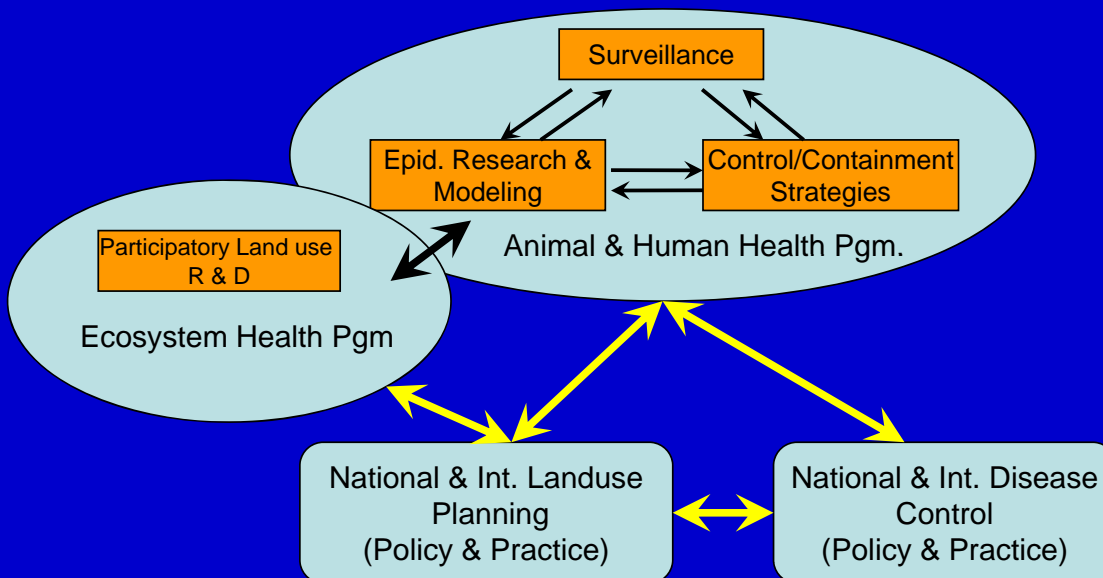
Surveillance

Epid. Research & Modeling

Control/Containment Strategies

Animal & Human Health Pgm.

Participatory Land use R & D

Ecosystem Health Pgm

National & Int. Landuse Planning (Policy & Practice)

National & Int. Disease Control (Policy & Practice)